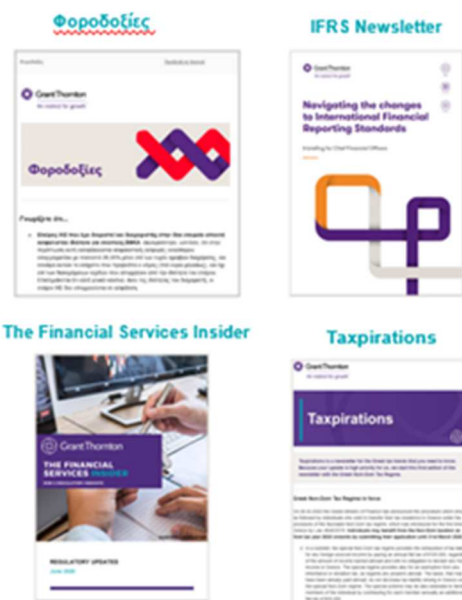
Φοροδοξίες

Grant Thornton
An instinct for growth

Φοροδοξίες

Γνωρίζετε ότι...

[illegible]

IFRS Newsletter

Grant Thornton
An instinct for growth

Navigating the changes to International Financial Reporting Standards

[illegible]

The Financial Services Insider

Grant Thornton

THE FINANCIAL SERVICES INSIDER

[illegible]

REGULATORY UPDATES

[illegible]

Taxpirations

Grant Thornton
An instinct for growth

Taxpirations

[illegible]